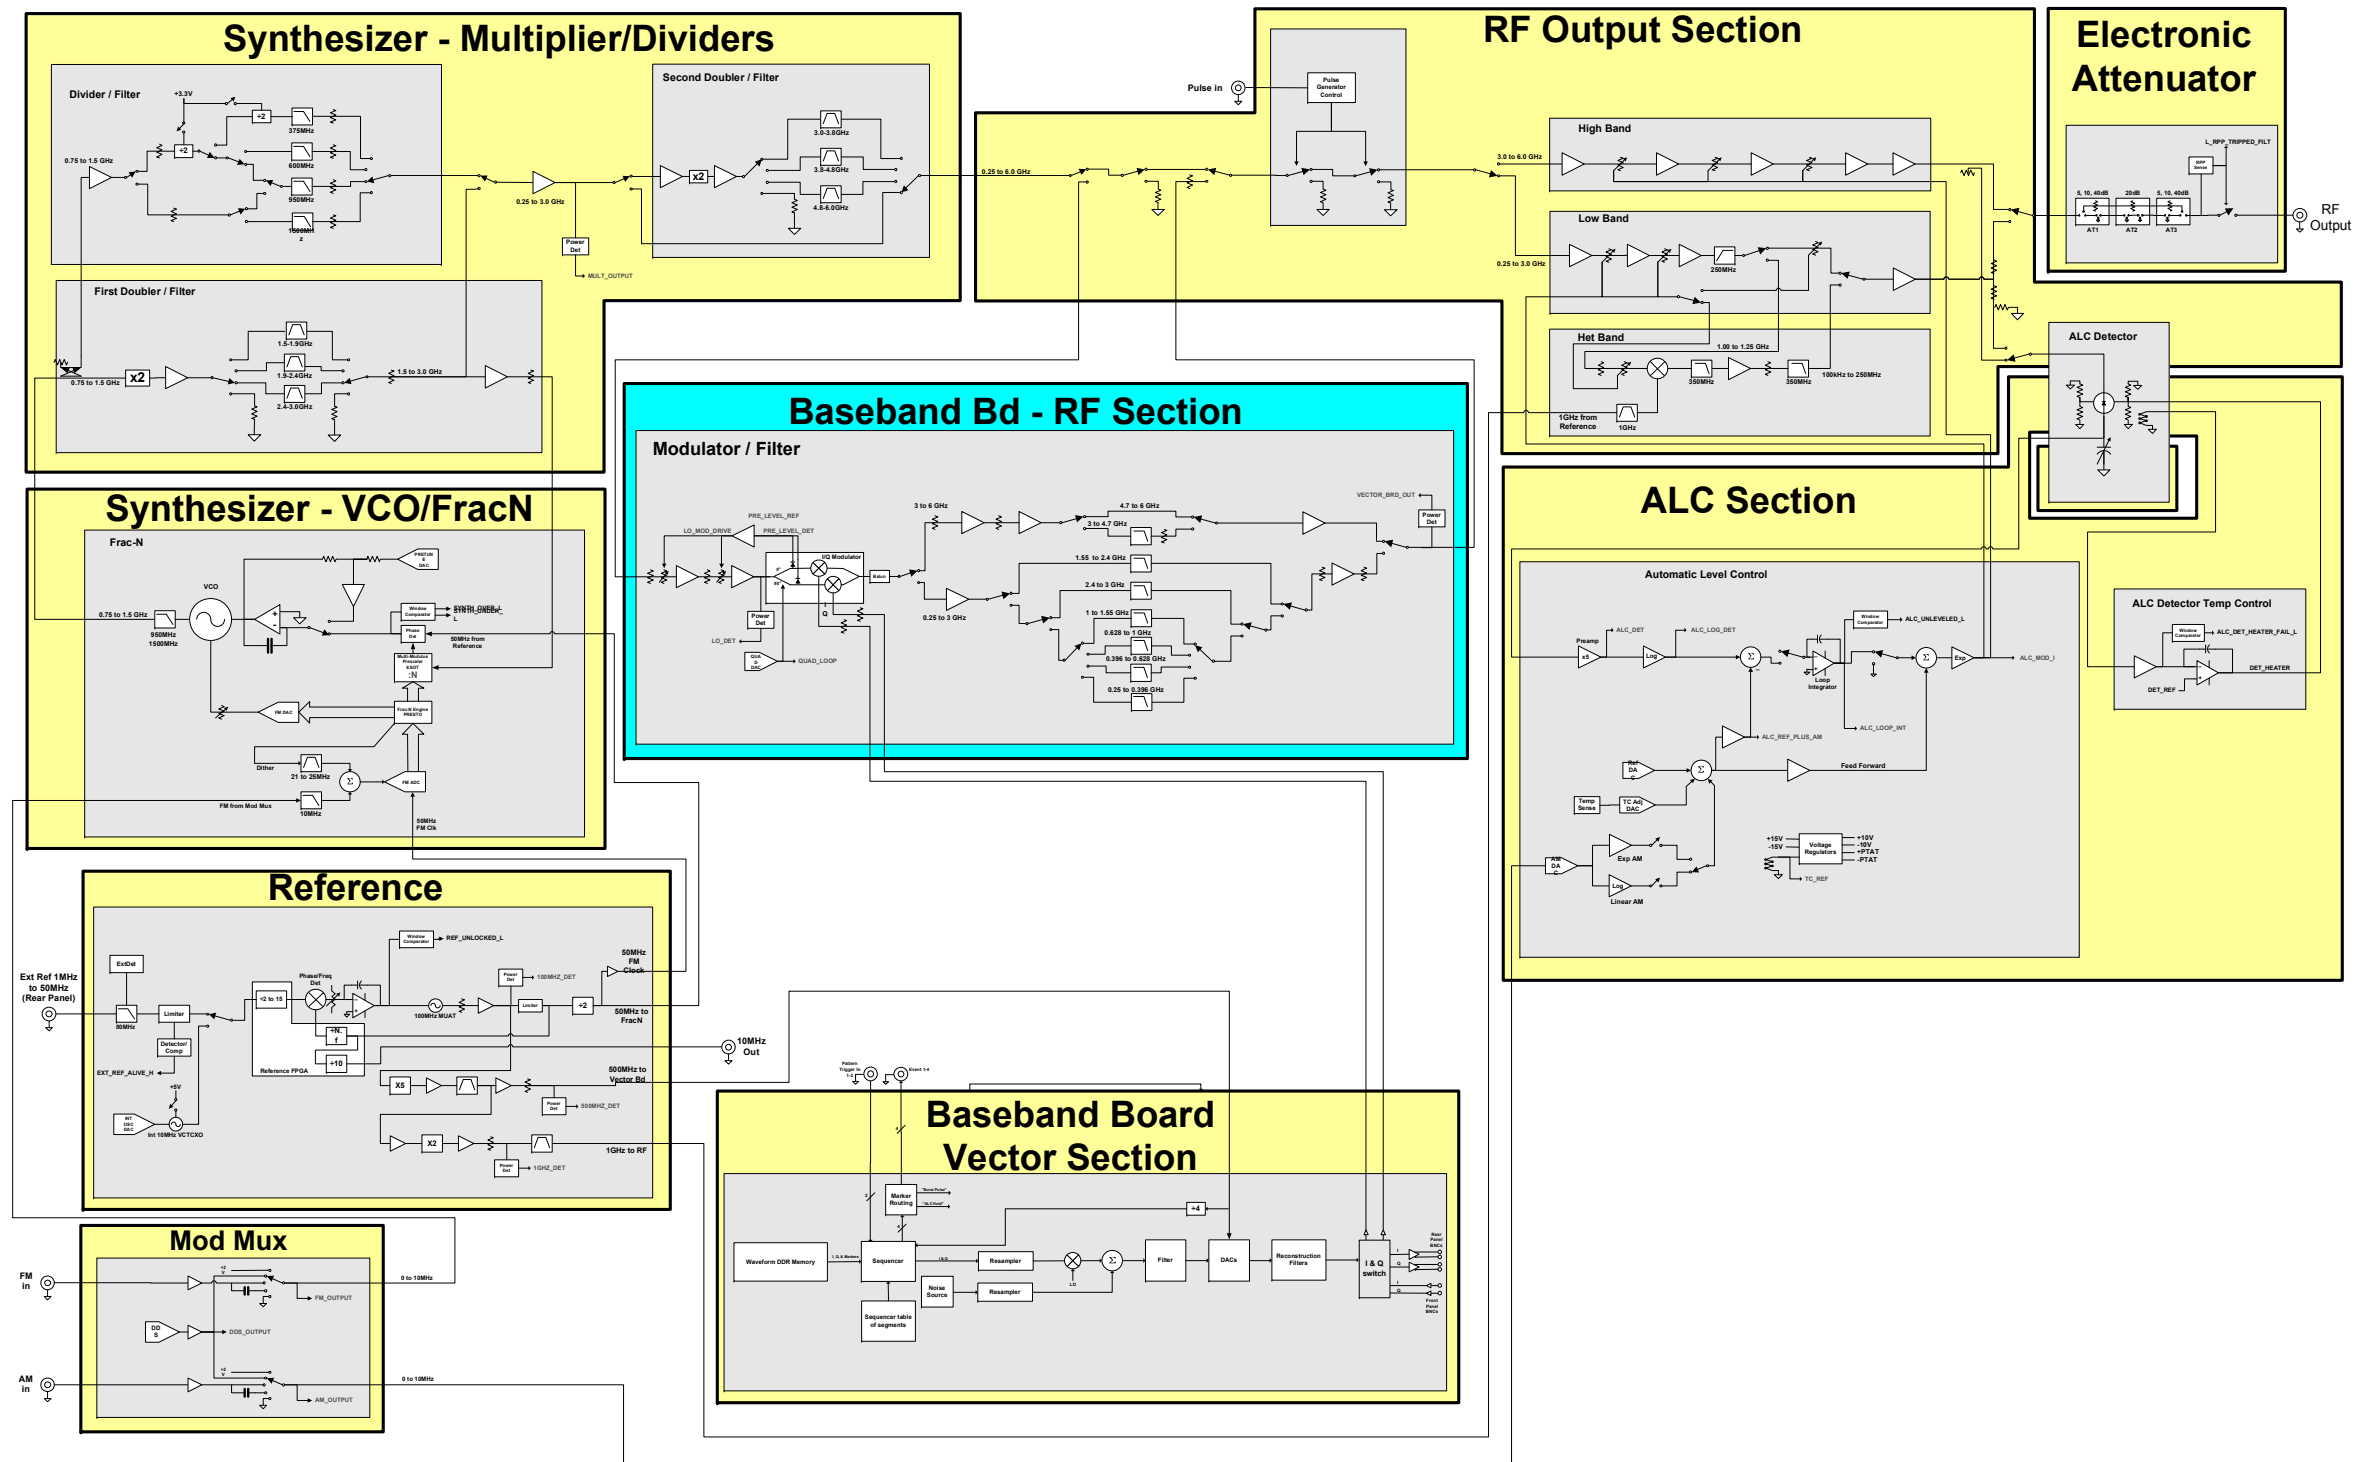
Synthesizer - Multiplier/Dividers

Divider / Filter
+3.3V
÷2
÷2
375MHz
600MHz
950MHz
1500MHz
0.75 to 1.5 GHz

Second Doubler / Filter
3.0-3.8GHz
3.8-4.8GHz
4.8-6.0GHz
x2
0.25 to 3.0 GHz
Power Det
MULT_OUTPUT

First Doubler / Filter
1.5-1.9GHz
1.9-2.4GHz
2.4-3.0GHz
x2
0.75 to 1.5 GHz
1.5 to 3.0 GHz

RF Output Section
Pulse in
Pulse Generator Control
0.25 to 6.0 GHz
High Band
3.0 to 6.0 GHz
Low Band
0.25 to 3.0 GHz
250MHz
Het Band
1.00 to 1.25 GHz
350MHz
350MHz
100kHz to 250MHz
1GHz from Reference
1GHz

Electronic Attenuator
L_RPP_TRIPPED_FILT
RPP Sense
5, 10, 40dB
20dB
5, 10, 40dB
AT1
AT2
AT3
RF Output

ALC Detector

Baseband Bd - RF Section
Modulator / Filter
PRE_LEVEL_REF
LO_MOD_DRIVE
PRE_LEVEL_DET
I/Q Modulator
Balun
Power Det
LO_DET
QUAD DAC
QUAD_LOOP
3 to 6 GHz
4.7 to 6 GHz
3 to 4.7 GHz
VECTOR_BRD_OUT
Power Det
1.55 to 2.4 GHz
2.4 to 3 GHz
1 to 1.55 GHz
0.628 to 1 GHz
0.396 to 0.628 GHz
0.25 to 0.396 GHz
0.25 to 3 GHz

Synthesizer - VCO/FracN
Frac-N
VCO
0.75 to 1.5 GHz
950MHz
1500MHz
PRETUNE DAC
Window Comparator
SYNTH_UNLEVEL_L
Phase Det
50MHz from Reference
Multi-Modulus Prescaler
÷N
FM DAC
Frac-N Engine
Dither
21 to 25MHz
FM ADC
FM from Mod Mux
10MHz
50MHz FM Clk

ALC Section
Automatic Level Control
Preamp
ALC_DET
ALC_LOG_DET
Log
Window Comparator
ALC_UNLEVELED_L
Loop Integrator
Exp
ALC_MOD_I
ALC_LOOP_INT
ALC_REF_PLUS_AM
Ref DAC
Feed Forward
Temp Sense
TC Adj DAC
Exp AM
AM DAC
Log
Linear AM
+15V
-15V
Voltage Regulators
+10V
-10V
+PTAT
-PTAT
TC_REF

ALC Detector Temp Control
Window Comparator
ALC_DET_HEATER_FAIL_L
DET_HEATER
DET_REF

Reference
Window Comparator
REF_UNLOCKED_L
ExtDet
Ext Ref 1MHz to 50MHz (Rear Panel)
80MHz
Limiter
Detector/ Comp
EXT_REF_ALIVE_H
Phase/Freq Det
÷2 to 15
÷N
÷10
Reference FPGA
100MHz MUAT
Power Det
100MHZ_DET
50MHz FM Clock
Limiter
÷2
50MHz to FracN
10MHz Out
+5V
INT OSC DAC
Int 10MHz VCTCXO
X5
500MHz to Vector Bd
Power Det
500MHZ_DET
X2
1GHz to RF
Power Det
1GHZ_DET

Mod Mux
FM in
0 to 10MHz
FM_OUTPUT
DDS
DDS_OUTPUT
AM in
0 to 10MHz
AM_OUTPUT

Pattern Trigger in
Event 1-4

Baseband Board Vector Section
Marker Routing
÷4
Waveform DDR Memory
I, Q, & Markers
Sequencer
Resampler
Noise Source
Resampler
Filter
DACs
Reconstruction Filters
I & Q switch
Sequencer table of segments
LO
Rear Panel BNCs
Front Panel BNCs